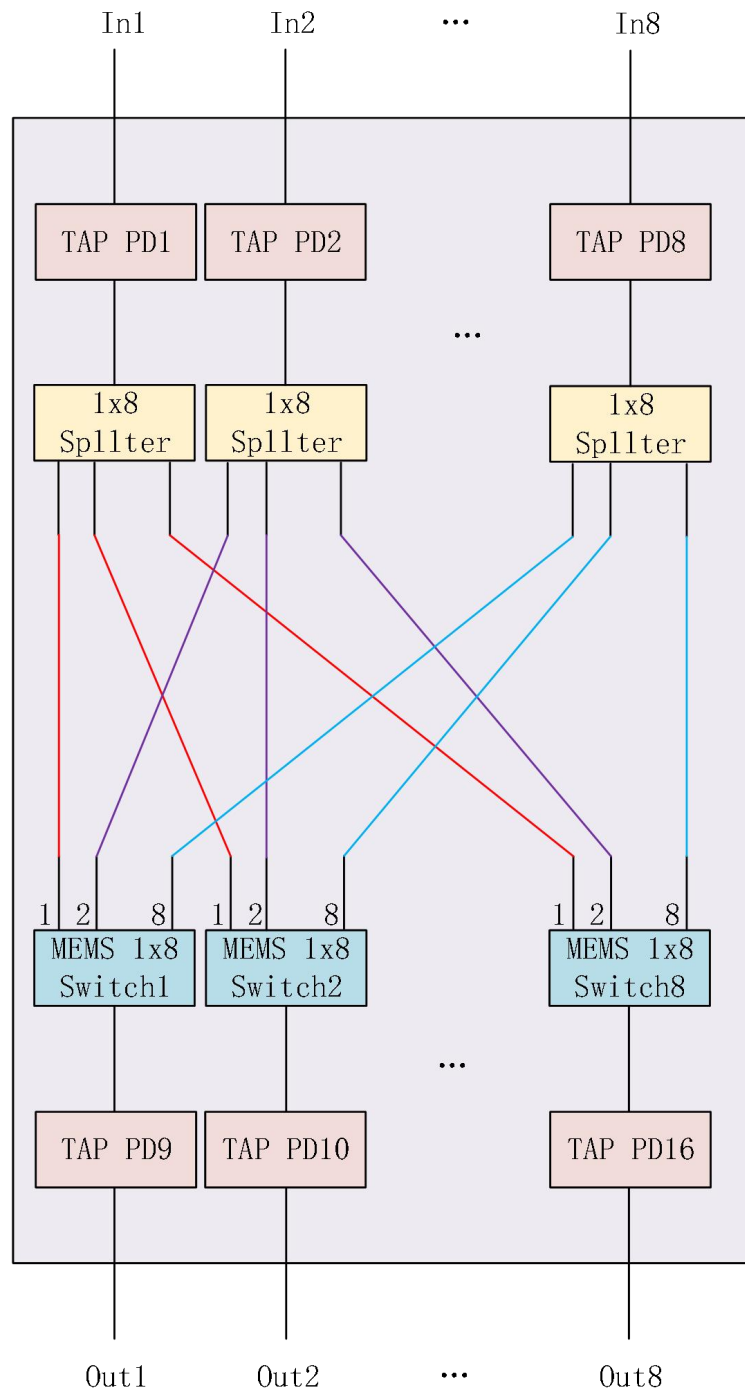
In1 In2 ··· In8

TAP PD1 TAP PD2 TAP PD8

···

1x8 Spllter 1x8 Spllter 1x8 Spllter

1 2 8 1 2 8 1 2 8

MEMS 1x8 Switch1 MEMS 1x8 Switch2 MEMS 1x8 Switch8

···

TAP PD9 TAP PD10 TAP PD16

Out1 Out2 ··· Out8